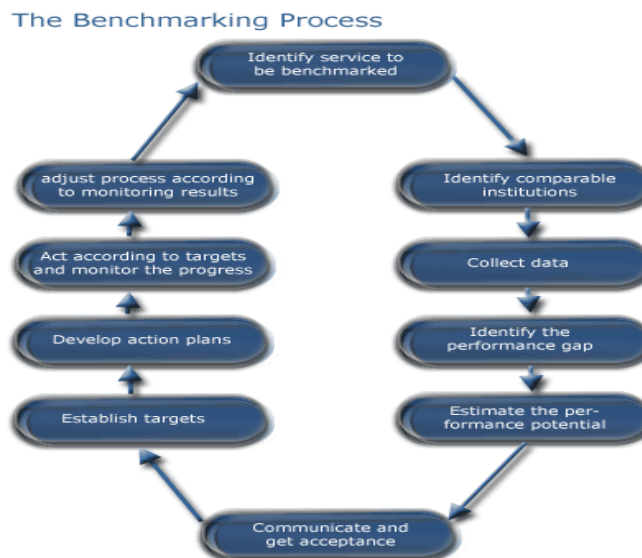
The Benchmarking Process

Identify service to be benchmarked

Identify comparable institutions

Collect data

Identify the performance gap

Estimate the performance potential

Communicate and get acceptance

Establish targets

Develop action plans

Act according to targets and monitor the progress

adjust process according to monitoring results